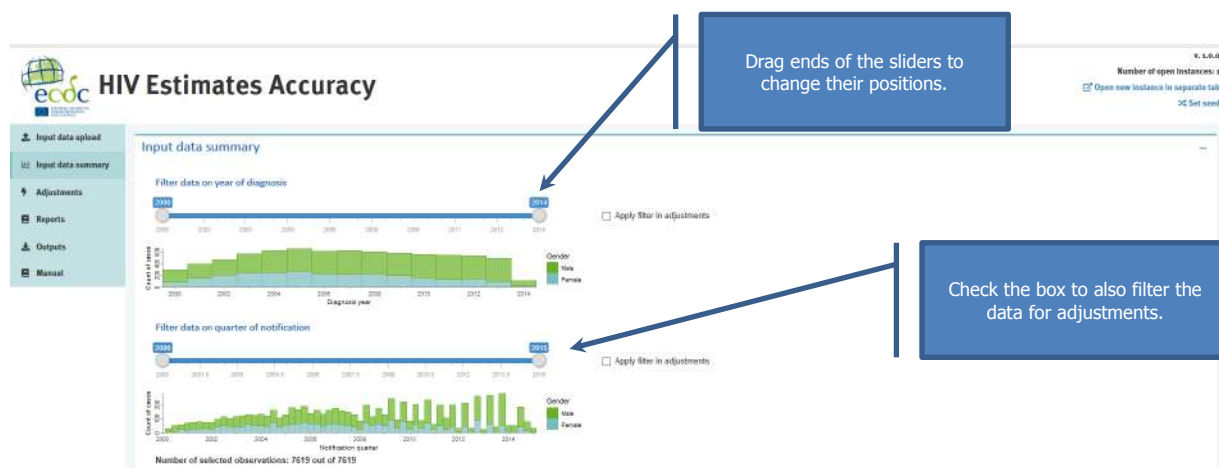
ecdc HIV Estimates Accuracy

Drag ends of the sliders to change their positions.

v. 1.0.0
Number of open instances: 1
Open new instance in separate tab
Set seed

Input data upload
Input data summary
Adjustments
Reports
Outputs
Manual

Input data summary

Filter data on year of diagnosis

2000
2014

2000 2001 2002 2003 2004 2005 2006 2007 2008 2009 2010 2011 2012 2013 2014

Apply filter in adjustments

Count of cases
2000 2002 2004 2006 2008 2010 2012 2014
Diagnosis year

Gender
Male
Female

Check the box to also filter the data for adjustments.

Filter data on quarter of notification

2000
2015

Apply filter in adjustments

Count of cases
2000 2002 2004 2006 2008 2010 2012 2014
Notification quarter

Gender
Male
Female

Number of selected observations: 7619 out of 7619